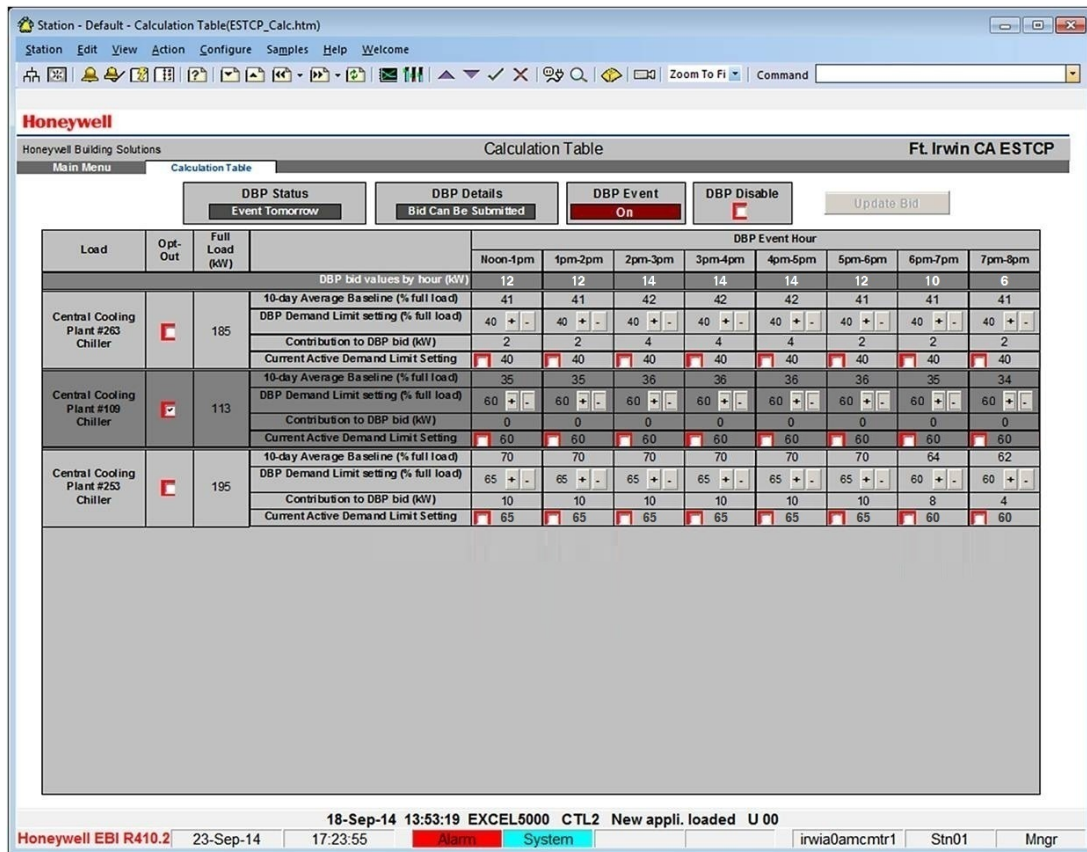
Station - Default - Calculation Table(ESTCP_Calc.htm)

Station Edit View Action Configure Samples Help Welcome

Zoom To Fi Command

Honeywell

Honeywell Building Solutions

Calculation Table

Ft. Irwin CA ESTCP

Main Menu

Calculation Table

DBP Status
Event Tomorrow

DBP Details
Bid Can Be Submitted

DBP Event
On

DBP Disable

Update Bid

| Load | Opt-Out | Full Load (kW) | | Noon-1pm | 1pm-2pm | 2pm-3pm | 3pm-4pm | 4pm-5pm | 5pm-6pm | 6pm-7pm | 7pm-8pm |
|---|---|---|---|---|---|---|---|---|---|---|---|
| | | | DBP bid values by hour (kW) | 12 | 12 | 14 | 14 | 14 | 12 | 10 | 6 |
| Central Cooling Plant #263 Chiller | | 185 | 10-day Average Baseline (% full load) | 41 | 41 | 42 | 42 | 42 | 41 | 41 | 41 |
| | | | DBP Demand Limit setting (% full load) | 40 + - | 40 + - | 40 + - | 40 + - | 40 + - | 40 + - | 40 + - | 40 + - |
| | | | Contribution to DBP bid (kW) | 2 | 2 | 4 | 4 | 4 | 2 | 2 | 2 |
| | | | Current Active Demand Limit Setting | 40 | 40 | 40 | 40 | 40 | 40 | 40 | 40 |
| Central Cooling Plant #109 Chiller | | 113 | 10-day Average Baseline (% full load) | 35 | 35 | 36 | 36 | 36 | 36 | 35 | 34 |
| | | | DBP Demand Limit setting (% full load) | 60 + - | 60 + - | 60 + - | 60 + - | 60 + - | 60 + - | 60 + - | 60 + - |
| | | | Contribution to DBP bid (kW) | 0 | 0 | 0 | 0 | 0 | 0 | 0 | 0 |
| | | | Current Active Demand Limit Setting | 60 | 60 | 60 | 60 | 60 | 60 | 60 | 60 |
| Central Cooling Plant #253 Chiller | | 195 | 10-day Average Baseline (% full load) | 70 | 70 | 70 | 70 | 70 | 70 | 64 | 62 |
| | | | DBP Demand Limit setting (% full load) | 65 + - | 65 + - | 65 + - | 65 + - | 65 + - | 65 + - | 60 + - | 60 + - |
| | | | Contribution to DBP bid (kW) | 10 | 10 | 10 | 10 | 10 | 10 | 8 | 4 |
| | | | Current Active Demand Limit Setting | 65 | 65 | 65 | 65 | 65 | 65 | 60 | 60 |

DBP Event Hour

18-Sep-14 13:53:19 EXCEL5000 CTL2 New appli. loaded U 00

Honeywell EBI R410.2 | 23-Sep-14 | 17:23:55 | Alarm | System | irwia0amcmtr1 | Stn01 | Mngr